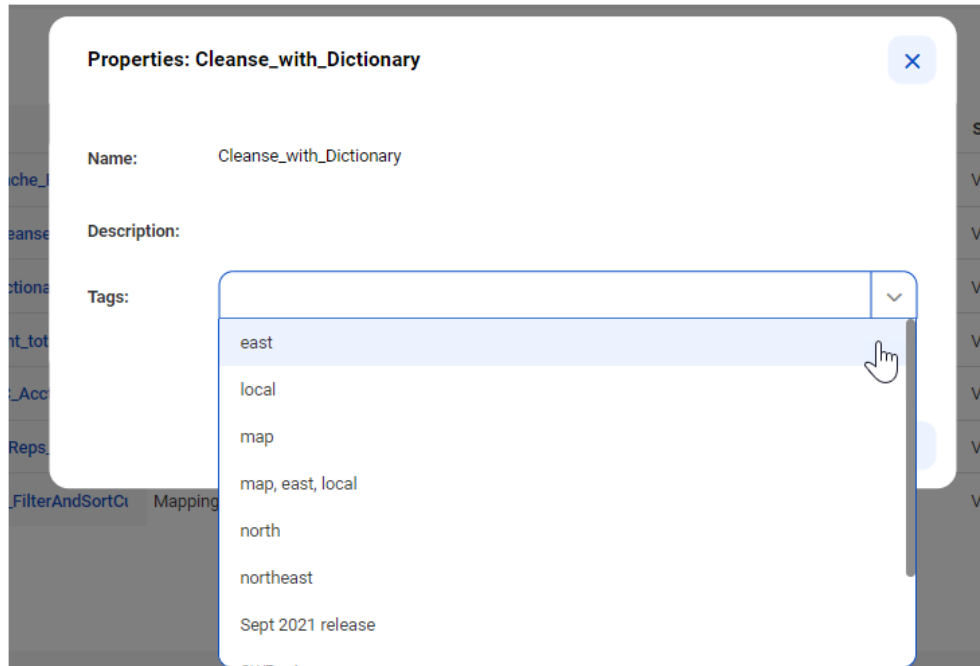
Properties: Cleanse_with_Dictionary

Name: Cleanse_with_Dictionary

Description:

Tags:

east
local
map
map, east, local
north
northeast
Sept 2021 release

ache_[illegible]
eanse
ctiona
nt_tot
_Acct
Reps_
_FilterAndSortCu
Mapping